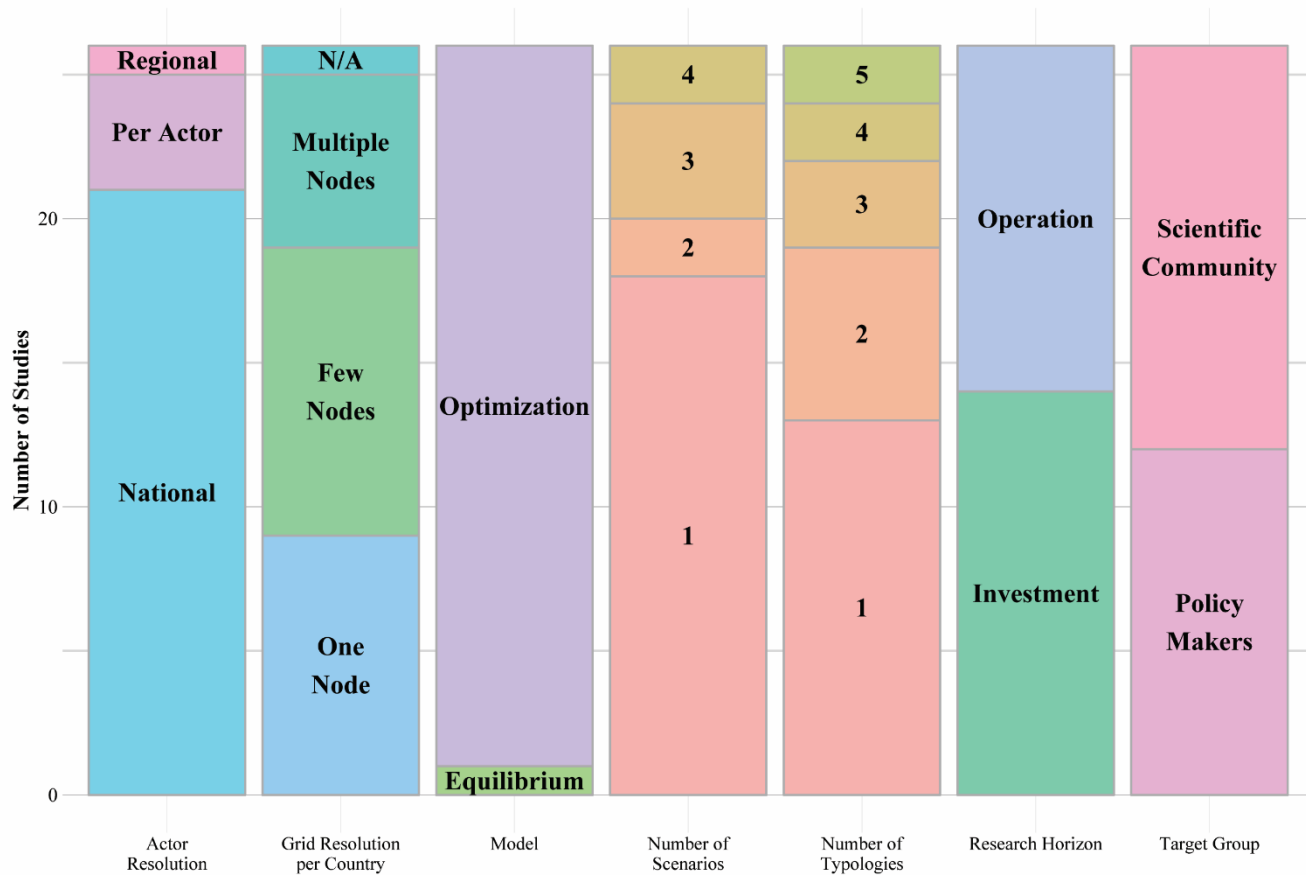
Regional
Per Actor
National

N/A
Multiple Nodes
Few Nodes
One Node

Optimization
Equilibrium

4
3
2
1

5
4
3
2
1

Operation
Investment

Scientific Community
Policy Makers

Number of Studies

20
10
0

Actor Resolution
Grid Resolution per Country
Model
Number of Scenarios
Number of Typologies
Research Horizon
Target Group